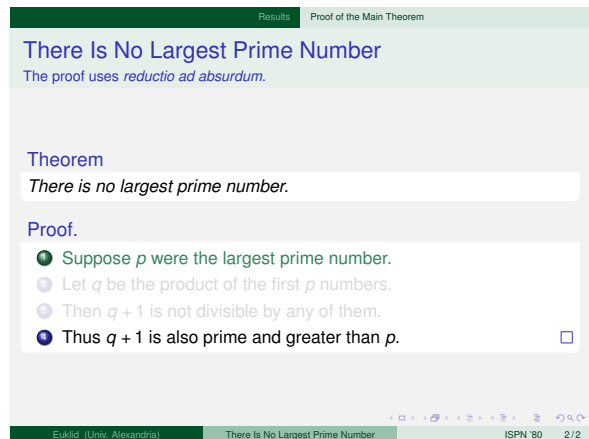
Results Proof of the Main Theorem

There Is No Largest Prime Number
The proof uses *reductio ad absurdum*.

Theorem
*There is no largest prime number.*

Proof.
1. Suppose $p$ were the largest prime number.
2. Let $q$ be the product of the first $p$ numbers.
3. Then $q + 1$ is not divisible by any of them.
4. Thus $q + 1$ is also prime and greater than $p$. □

Euklid (Univ. Alexandria) There Is No Largest Prime Number ISPN '80 2 / 2